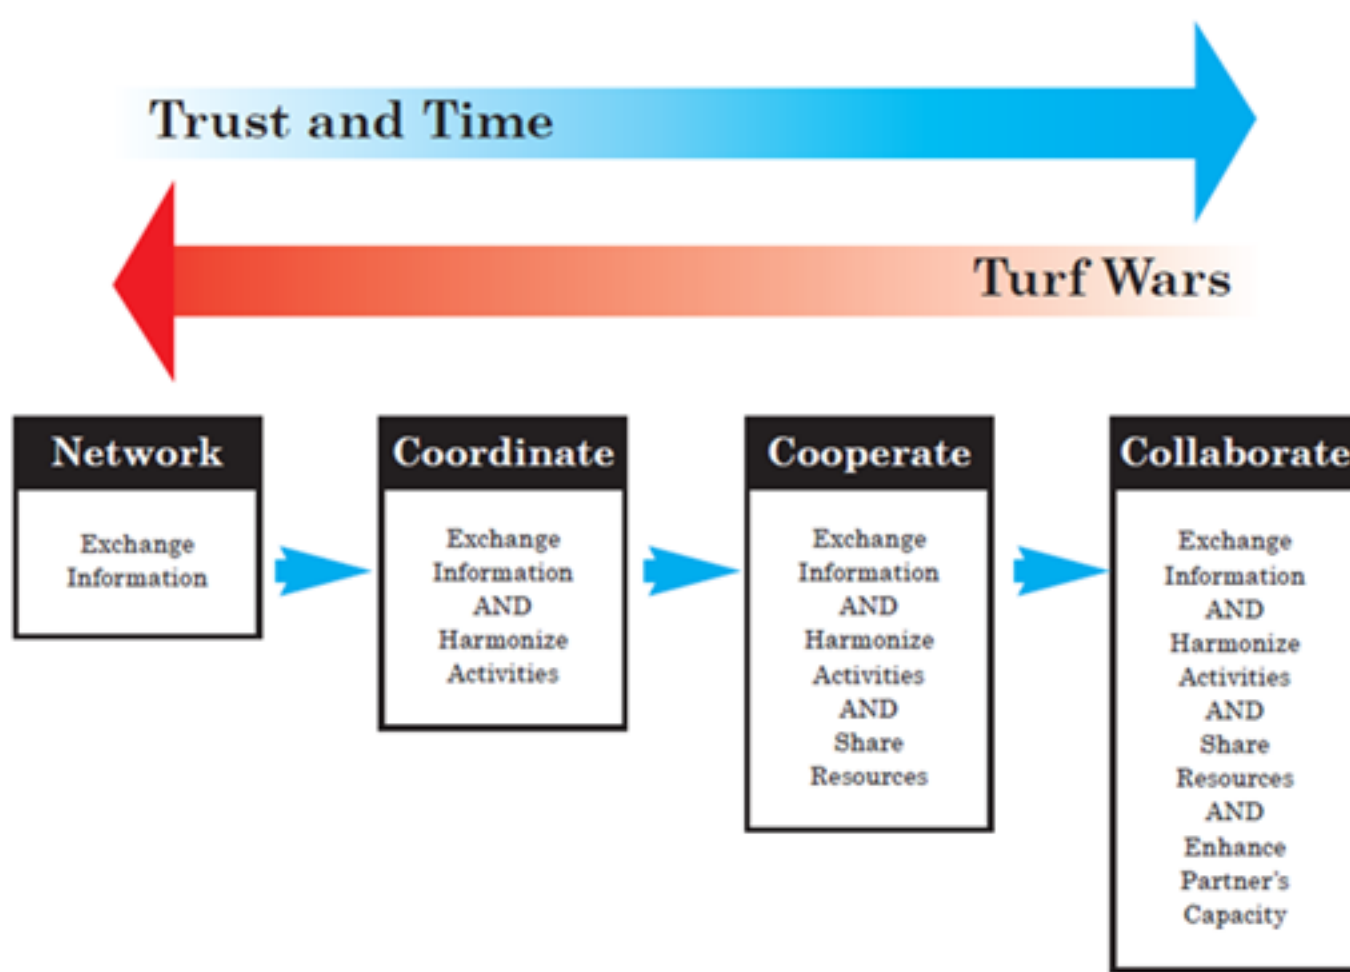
Trust and Time

Turf Wars

Network

Exchange Information

Coordinate

Exchange Information AND Harmonize Activities

Cooperate

Exchange Information AND Harmonize Activities AND Share Resources

Collaborate

Exchange Information AND Harmonize Activities AND Share Resources AND Enhance Partner's Capacity